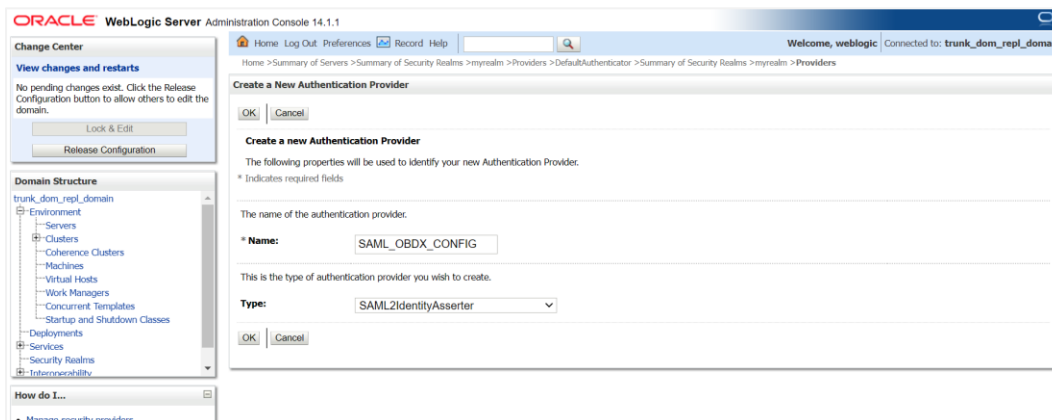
ORACLE WebLogic Server Administration Console 14.1.1

Change Center

View changes and restarts

No pending changes exist. Click the Release Configuration button to allow others to edit the domain.

Lock & Edit

Release Configuration

Domain Structure

trunk_dom_repl_domain
Environment
Servers
Clusters
Coherence Clusters
Machines
Virtual Hosts
Work Managers
Concurrent Templates
Startup and Shutdown Classes
Deployments
Services
Security Realms
Interoperability

How do I...

Manage security providers

Home Log Out Preferences Record Help

Welcome, weblogic Connected to: trunk_dom_repl_doma

Home >Summary of Servers >Summary of Security Realms >myrealm >Providers >DefaultAuthenticator >Summary of Security Realms >myrealm >Providers

Create a New Authentication Provider

OK Cancel

Create a new Authentication Provider

The following properties will be used to identify your new Authentication Provider.

* Indicates required fields

The name of the authentication provider.

* Name: SAML_OBDX_CONFIG

This is the type of authentication provider you wish to create.

Type: SAML2IdentityAsserter

OK Cancel